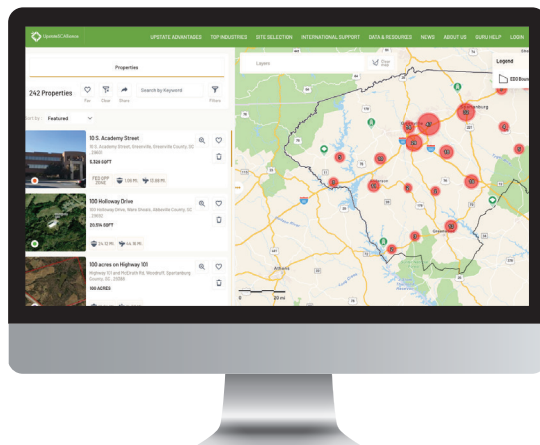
UpstateSCAlliance

UPSTATE ADVANTAGES TOP INDUSTRIES SITE SELECTION INTERNATIONAL SUPPORT DATA & RESOURCES NEWS ABOUT US GURU HELP LOGIN

Properties

242 Properties

Fav Clear Share

Search by Keyword

Filters

Sort by: Featured

10 S. Academy Street

10 S. Academy Street, Greenville, Greenville County, SC 29601

5,328 SQFT

FED OPP ZONE

1.05 MI

17.38 MI

100 Holloway Drive

100 Holloway Drive, Ware Shoals, Abbeville County, SC 29692

20,514 SQFT

24.12 MI

44.18 MI

100 acres on Highway 101

Highway 101 and McElrath Rd, Woodruff, Spartanburg County, SC 29388

100 ACRES

Layers

Clear map

Legend

EDO Boun

Atlanta

Greenville

Spartanburg

0 20 mi